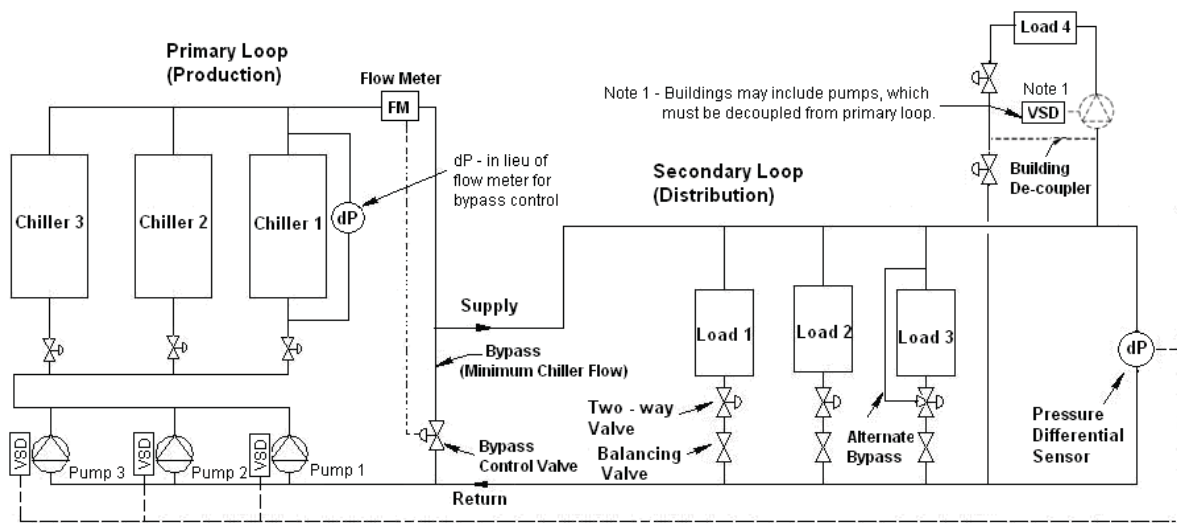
Primary Loop
(Production)

Flow Meter

FM

Load 4

Note 1 - Buildings may include pumps, which must be decoupled from primary loop.

Note 1

VSD

dP - in lieu of flow meter for bypass control

Building De-coupler

Secondary Loop
(Distribution)

Chiller 3

Chiller 2

Chiller 1

dP

Supply

Load 1

Load 2

Load 3

dP

Bypass
(Minimum Chiller Flow)

Two - way Valve

Balancing Valve

Alternate Bypass

Pressure Differential Sensor

Bypass Control Valve

VSD

Pump 3

VSD

Pump 2

VSD

Pump 1

Return